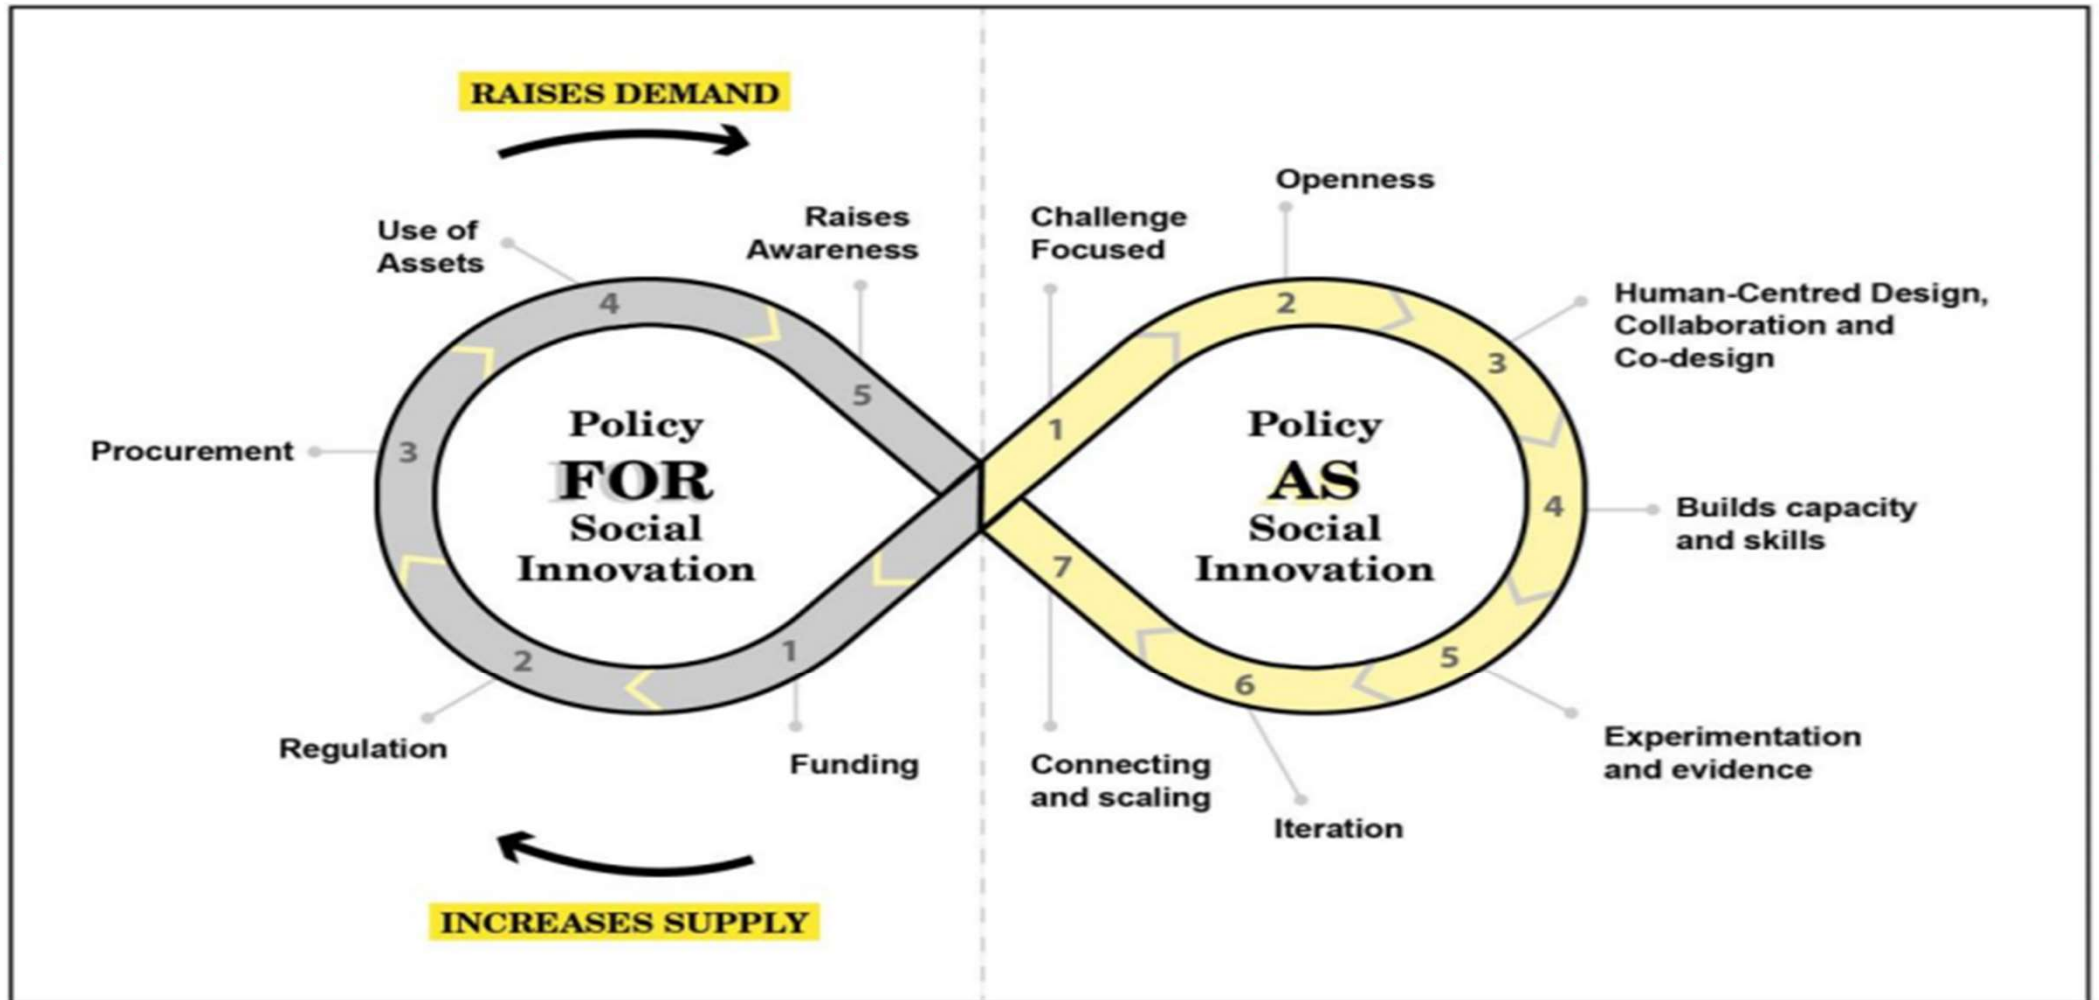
RAISES DEMAND

Use of Assets

Raises Awareness

4

5

Procurement

3

Policy FOR Social Innovation

2

1

Regulation

Funding

INCREASES SUPPLY

Challenge Focused

Openness

2

Human-Centred Design, Collaboration and Co-design

3

1

Policy AS Social Innovation

4

Builds capacity and skills

7

6

5

Connecting and scaling

Iteration

Experimentation and evidence